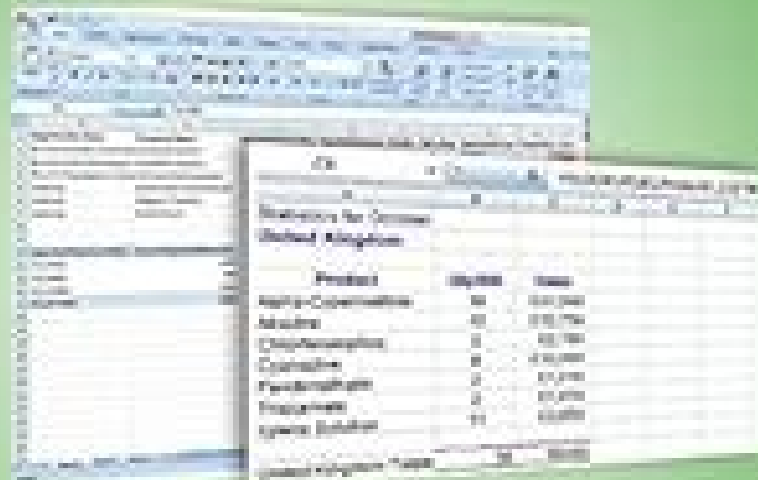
Statistics for October
United Kingdom

| Product | Qty | Sales |
|---|---|---|
| Alpha-Cypermethrin | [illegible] | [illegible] |
| Atrazine | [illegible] | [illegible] |
| Chlorpyrifos | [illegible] | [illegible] |
| Cyanazine | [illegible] | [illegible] |
| Fenitrothion | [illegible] | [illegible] |
| Triazamate | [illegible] | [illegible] |
| Lysine Solution | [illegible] | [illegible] |
| United Kingdom Total | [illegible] | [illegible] |